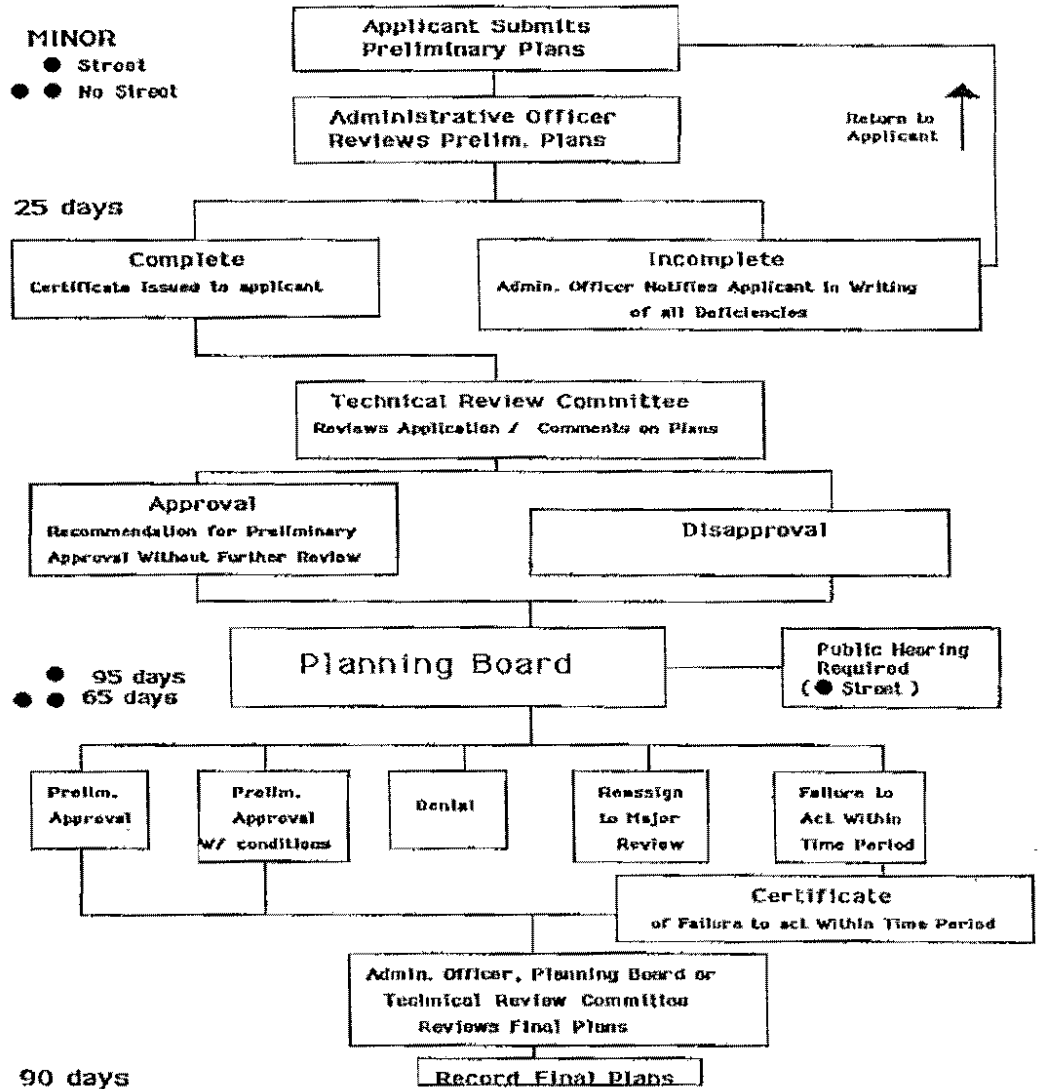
MINOR
● Street
● ● No Street

Applicant Submits Preliminary Plans

Administrative Officer Reviews Prelim. Plans

Return to Applicant

25 days

Complete
Certificate Issued to applicant

Incomplete
Admin. Officer Notifies Applicant in Writing of all Deficiencies

Technical Review Committee
Reviews Application / Comments on Plans

Approval
Recommendation for Preliminary Approval Without Further Review

Disapproval

● 95 days
● ● 65 days

Planning Board

Public Hearing Required (● Street)

Prelim. Approval

Prelim. Approval W/ conditions

Denial

Reassign to Major Review

Failure to Act Within Time Period

Certificate
of Failure to act Within Time Period

Admin. Officer, Planning Board or Technical Review Committee Reviews Final Plans

90 days

Record Final Plans